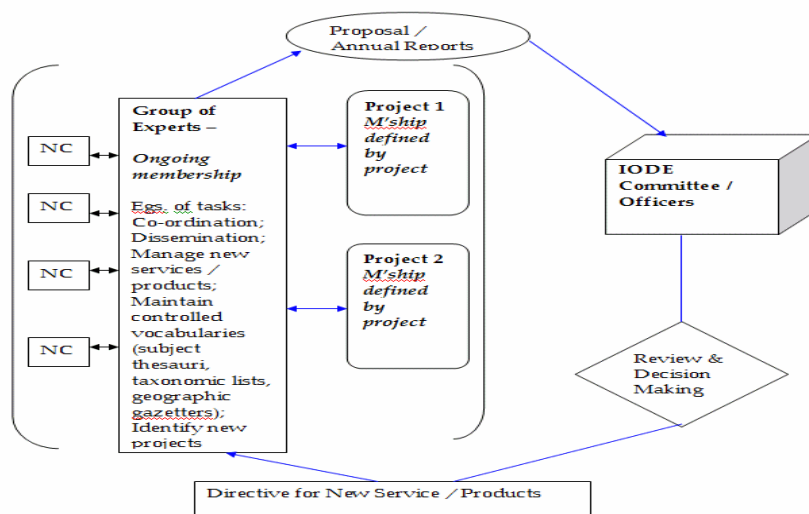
Proposal / Annual Reports

NC

NC

NC

NC

Group of Experts –

Ongoing membership

Egs. of tasks: Co-ordination; Dissemination; Manage new services / products; Maintain controlled vocabularies (subject thesauri, taxonomic lists, geographic gazetters); Identify new projects

Project 1
M'ship defined by project

Project 2
M'ship defined by project

IODE Committee / Officers

Review & Decision Making

Directive for New Service / Products